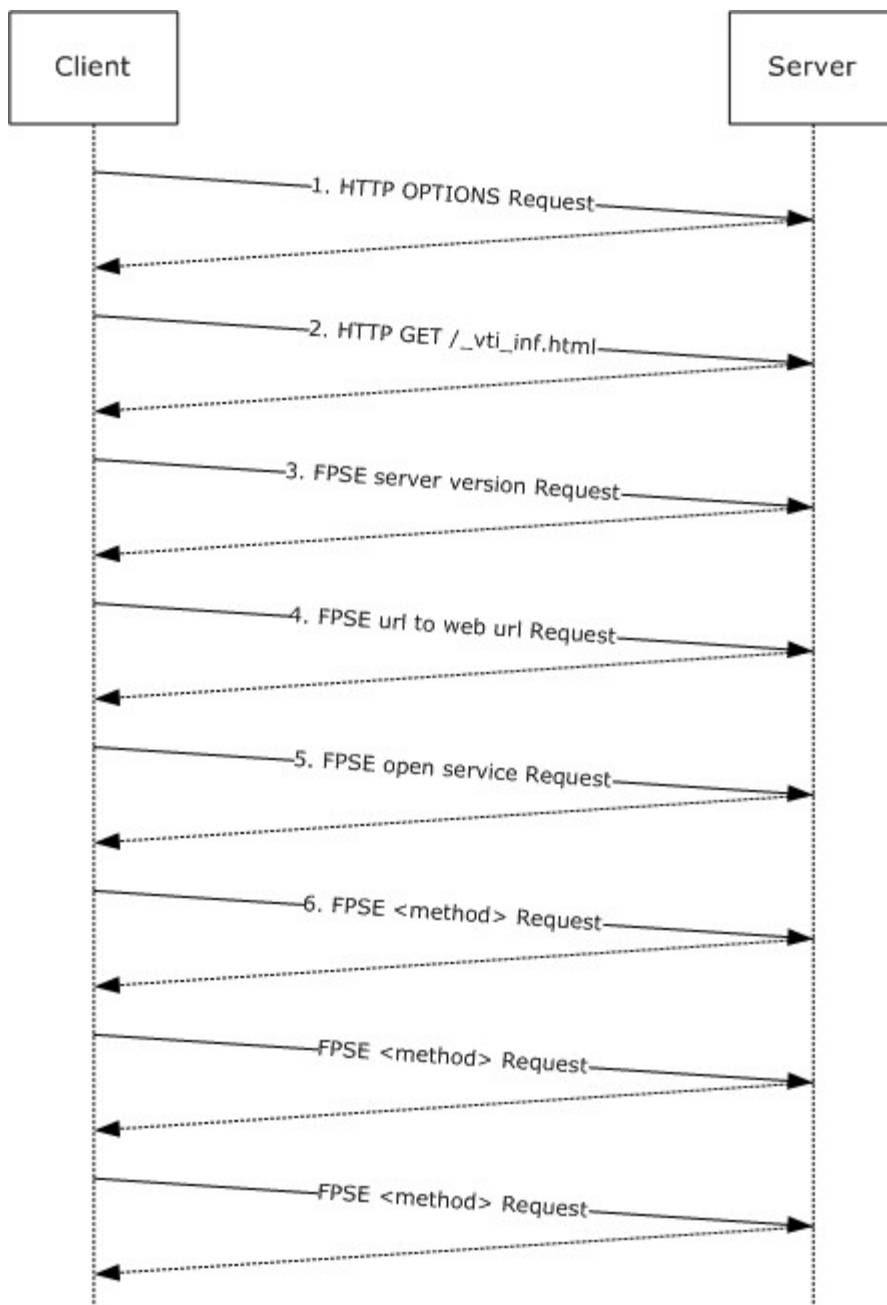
Client

Server

1. HTTP OPTIONS Request

2. HTTP GET /_vti_inf.html

3. FPSE server version Request

4. FPSE url to web url Request

5. FPSE open service Request

6. FPSE <method> Request

FPSE <method> Request

FPSE <method> Request